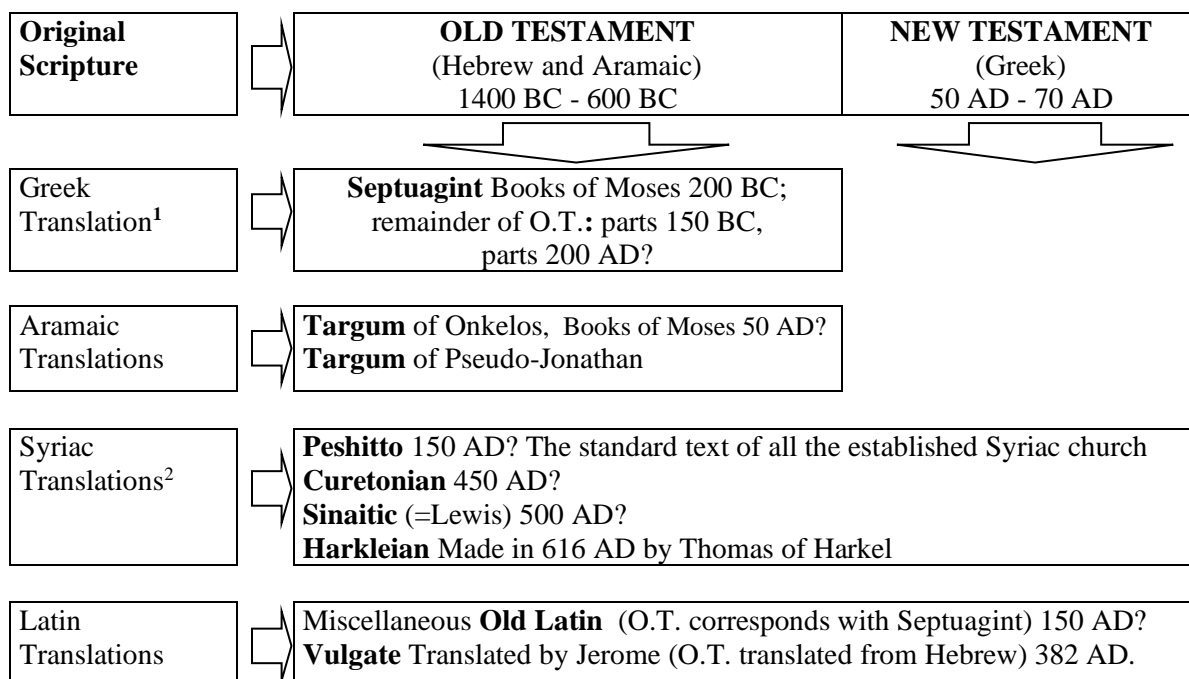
**Original Scripture**

**OLD TESTAMENT**
(Hebrew and Aramaic)
1400 BC - 600 BC

**NEW TESTAMENT**
(Greek)
50 AD - 70 AD

Greek Translation$^1$

**Septuagint** Books of Moses 200 BC; remainder of O.T.**:** parts 150 BC, parts 200 AD?

Aramaic Translations

**Targum** of Onkelos, Books of Moses 50 AD?
**Targum** of Pseudo-Jonathan

Syriac Translations$^2$

**Peshitto** 150 AD? The standard text of all the established Syriac church
**Curetonian** 450 AD?
**Sinaitic** (=Lewis) 500 AD?
**Harkleian** Made in 616 AD by Thomas of Harkel

Latin Translations

Miscellaneous **Old Latin** (O.T. corresponds with Septuagint) 150 AD?
**Vulgate** Translated by Jerome (O.T. translated from Hebrew) 382 AD.